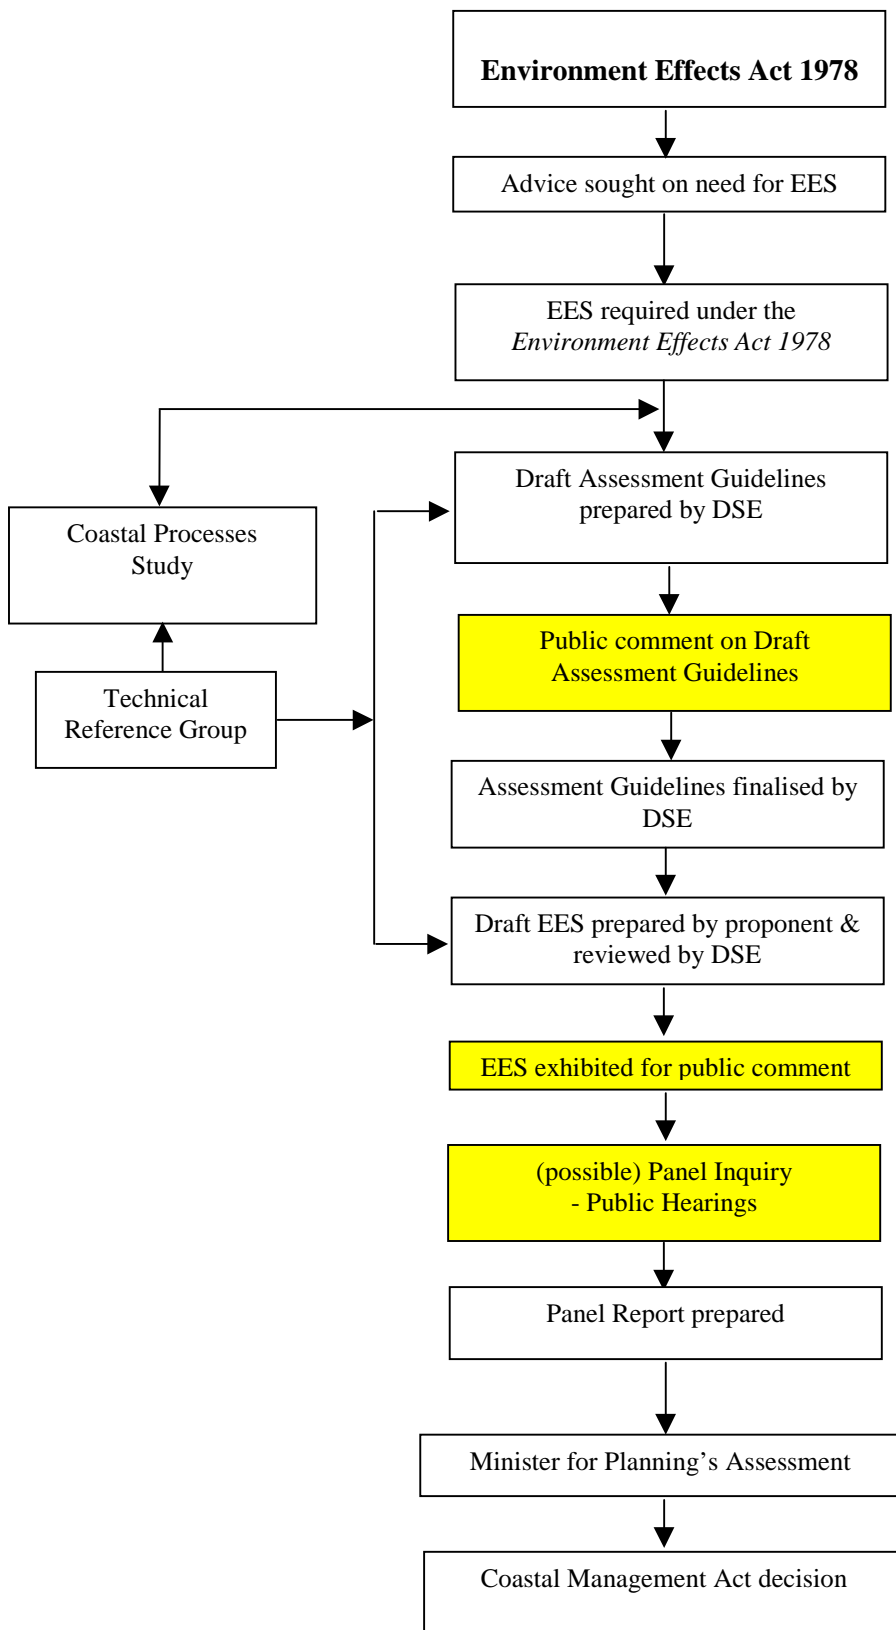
**Environment Effects Act 1978**

Advice sought on need for EES

EES required under the *Environment Effects Act 1978*

Draft Assessment Guidelines prepared by DSE

Coastal Processes Study

Technical Reference Group

Public comment on Draft Assessment Guidelines

Assessment Guidelines finalised by DSE

Draft EES prepared by proponent & reviewed by DSE

EES exhibited for public comment

(possible) Panel Inquiry - Public Hearings

Panel Report prepared

Minister for Planning's Assessment

Coastal Management Act decision